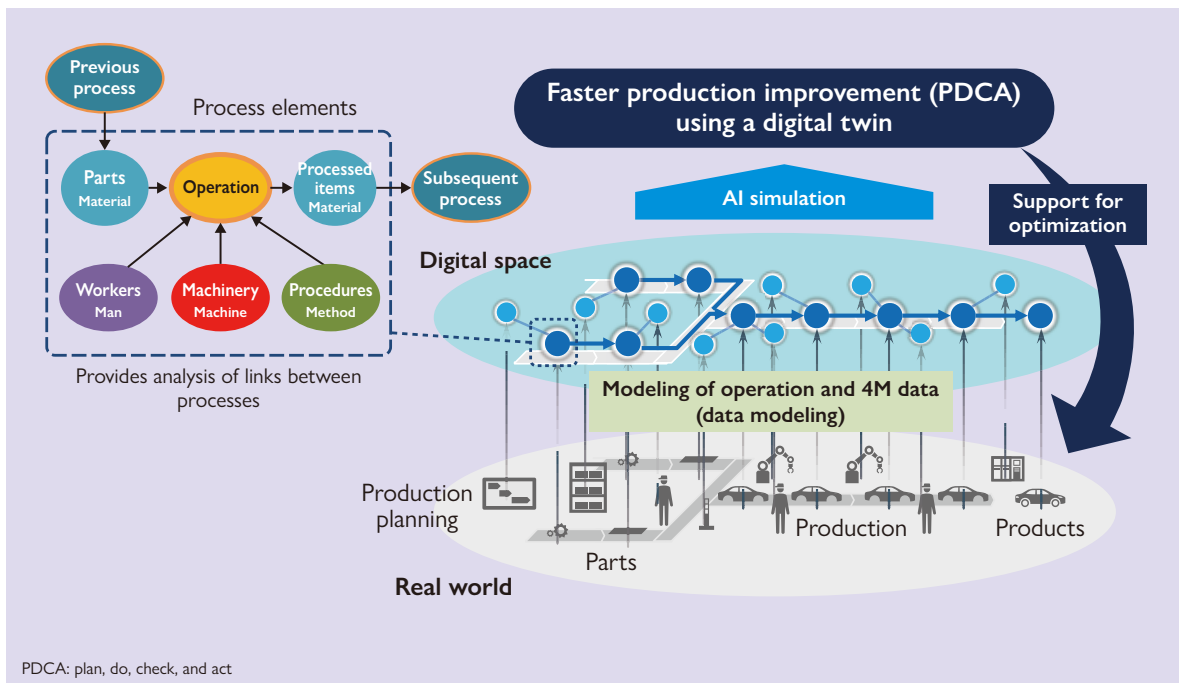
Previous process

Process elements

Parts
Material

Operation

Processed items
Material

Subsequent process

Workers
Man

Machinery
Machine

Procedures
Method

Provides analysis of links between processes

Faster production improvement (PDCA) using a digital twin

AI simulation

Support for optimization

Digital space

Modeling of operation and 4M data (data modeling)

Production planning

Parts

Production

Products

Real world

PDCA: plan, do, check, and act